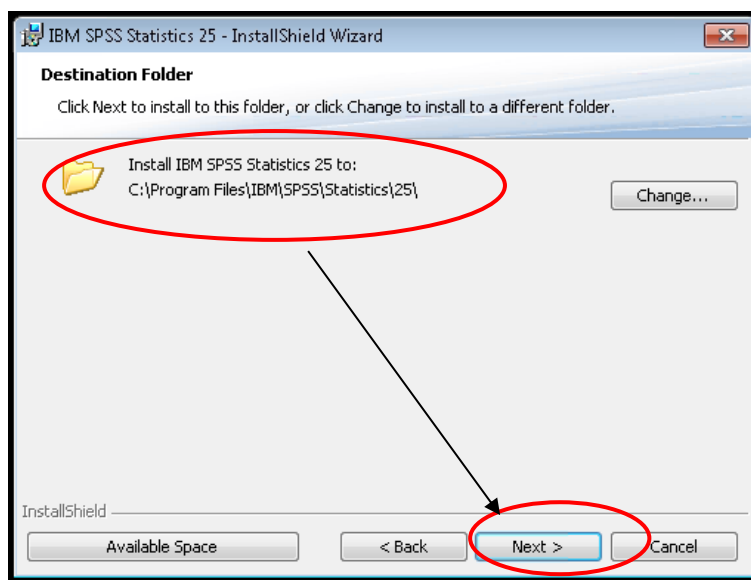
IBM SPSS Statistics 25 - InstallShield Wizard

Destination Folder

Click Next to install to this folder, or click Change to install to a different folder.

Install IBM SPSS Statistics 25 to:
C:\Program Files\IBM\SPSS\Statistics\25\

Change...

InstallShield

Available Space

< Back

Next >

Cancel